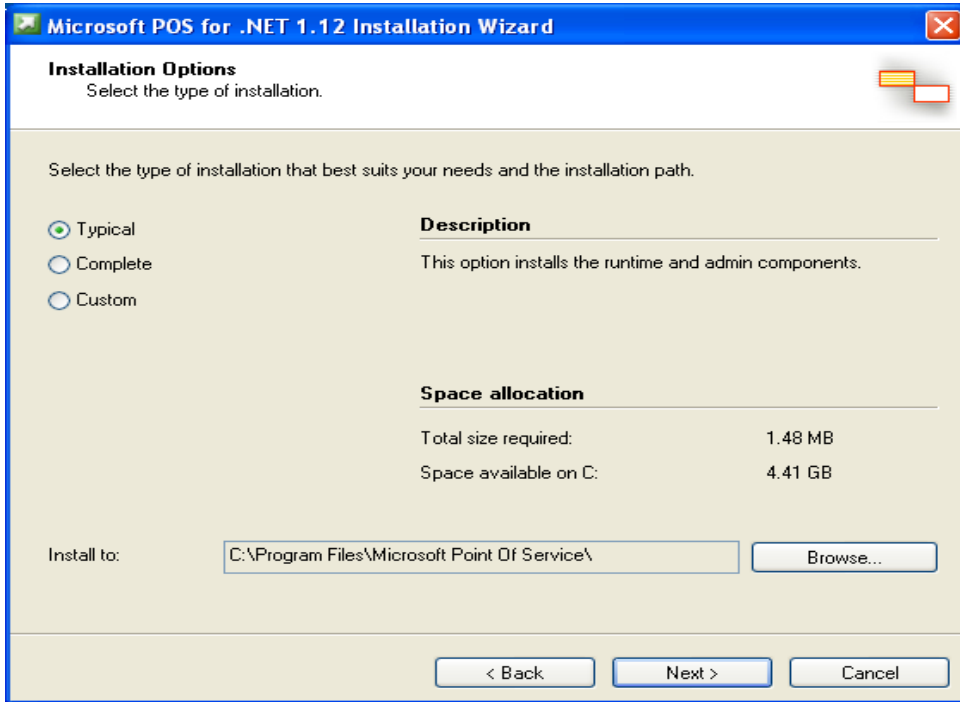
Microsoft POS for .NET 1.12 Installation Wizard

Installation Options
Select the type of installation.

Select the type of installation that best suits your needs and the installation path.

Typical
Complete
Custom

Description

This option installs the runtime and admin components.

Space allocation

| Total size required: | 1.48 MB |
|---|---|
| Space available on C: | 4.41 GB |

Install to: C:\Program Files\Microsoft Point Of Service\ Browse...

< Back Next > Cancel